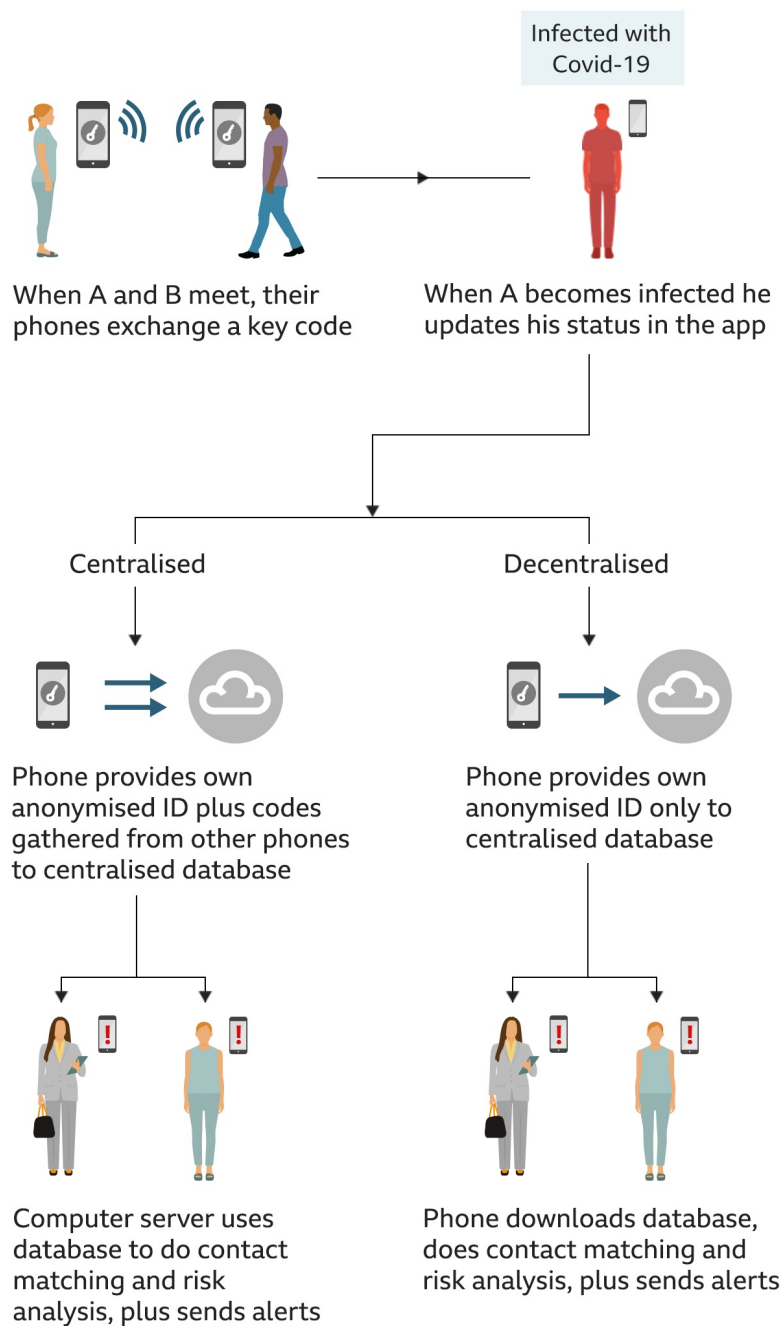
Infected with Covid-19

When A and B meet, their phones exchange a key code

When A becomes infected he updates his status in the app

Centralised

Decentralised

Phone provides own anonymised ID plus codes gathered from other phones to centralised database

Phone provides own anonymised ID only to centralised database

Computer server uses database to do contact matching and risk analysis, plus sends alerts

Phone downloads database, does contact matching and risk analysis, plus sends alerts